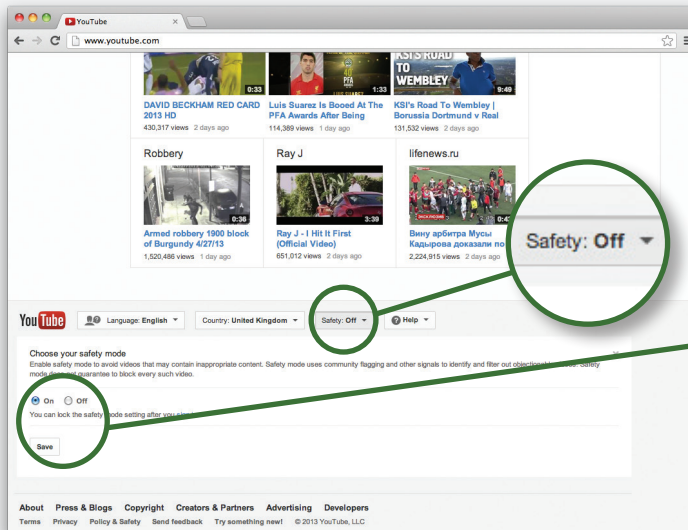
YouTube

www.youtube.com

0:33
DAVID BECKHAM RED CARD 2013 HD
430,317 views 2 days ago

1:33
Luis Suarez Is Booed At The PFA Awards After Being
114,389 views 1 day ago

KSI'S ROAD TO WEMBLEY
9:49
KSI's Road To Wembley | Borussia Dortmund v Real
131,532 views 2 days ago

Robbery
0:36
Armed robbery 1900 block of Burgundy 4/27/13
1,520,486 views 1 day ago

Ray J
3:39
Ray J - I Hit It First (Official Video)
651,012 views 2 days ago

lifenews.ru
0:4
Вину арбитра Мусы Кадырова доказали по
2,224,915 views 2 days ago

Safety: Off

YouTube
Language: English
Country: United Kingdom
Safety: Off
Help

Choose your safety mode
Enable safety mode to avoid videos that may contain inappropriate content. Safety mode uses community flagging and other signals to identify and filter out objection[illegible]. Safety mode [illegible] guarantee to block every such video.

On Off
You can lock the safety mode setting after you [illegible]

Save

About Press & Blogs Copyright Creators & Partners Advertising Developers
Terms Privacy Policy & Safety Send feedback Try something new! © 2013 YouTube, LLC